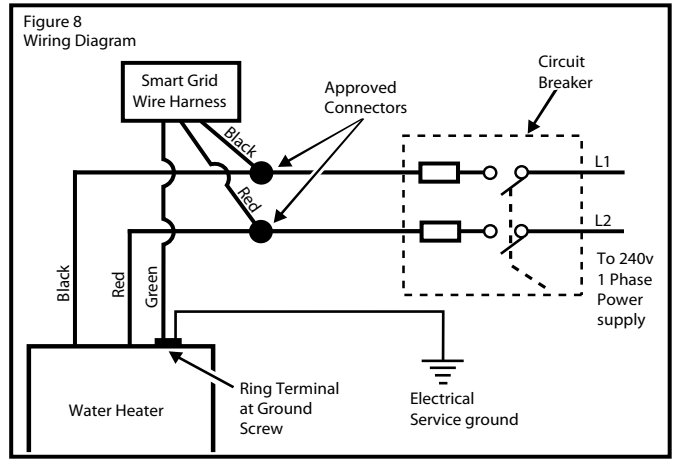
Figure 8
Wiring Diagram

Smart Grid Wire Harness

Approved Connectors

Circuit Breaker

Black

Red

L1

L2

To 240v 1 Phase Power supply

Black

Red

Green

Ring Terminal at Ground Screw

Electrical Service ground

Water Heater